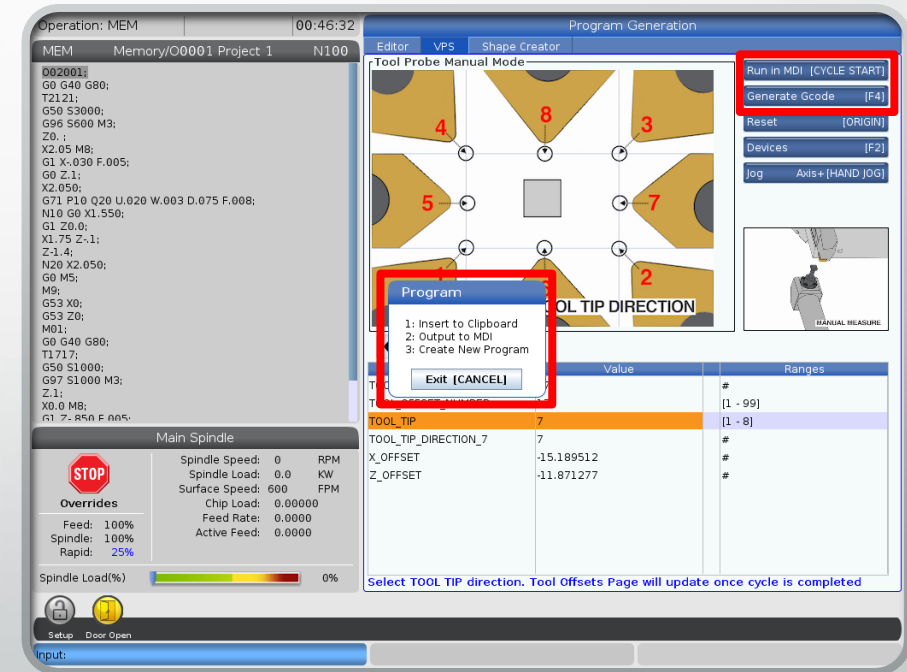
Operation: MEM 00:46:32

MEM Memory/O0001 Project 1 N100

O02001;
G0 G40 G80;
T2121;
G50 S3000;
G96 S600 M3;
Z0. ;
X2.05 M8;
G1 X-.030 F.005;
G0 Z.1;
X2.050;
G71 P10 Q20 U.020 W.003 D.075 F.008;
N10 G0 X1.550;
G1 Z0.0;
X1.75 Z-.1;
Z-1.4;
N20 X2.050;
G0 M5;
M9;
G53 X0;
G53 Z0;
M01;
G0 G40 G80;
T1717;
G50 S1000;
G97 S1000 M3;
Z.1;
X0.0 M8;
G1 Z-.850 F.005;

Main Spindle

STOP

Overrides

Feed: 100%
Spindle: 100%
Rapid: 25%

Spindle Speed: 0 RPM
Spindle Load: 0.0 KW
Surface Speed: 600 FPM
Chip Load: 0.00000
Feed Rate: 0.0000
Active Feed: 0.0000

Spindle Load(%) 0%

Setup Door Open

Input:

Program Generation

Editor VPS Shape Creator

Tool Probe Manual Mode

4 8 3 5 7 1 2

OL TIP DIRECTION

Program

1: Insert to Clipboard
2: Output to MDI
3: Create New Program

Exit [CANCEL]

Run in MDI [CYCLE START]
Generate Gcode [F4]
Reset [ORIGIN]
Devices [F2]
Jog Axis+[HAND JOG]

MANUAL MEASURE

| | Value | Ranges |
|---|---|---|
| TO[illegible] | 7 | # |
| TO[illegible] | 1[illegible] | [1 - 99] |
| TOOL_TIP | 7 | [1 - 8] |
| TOOL_TIP_DIRECTION_7 | 7 | # |
| X_OFFSET | -15.189512 | # |
| Z_OFFSET | -11.871277 | # |

Select TOOL TIP direction. Tool Offsets Page will update once cycle is completed